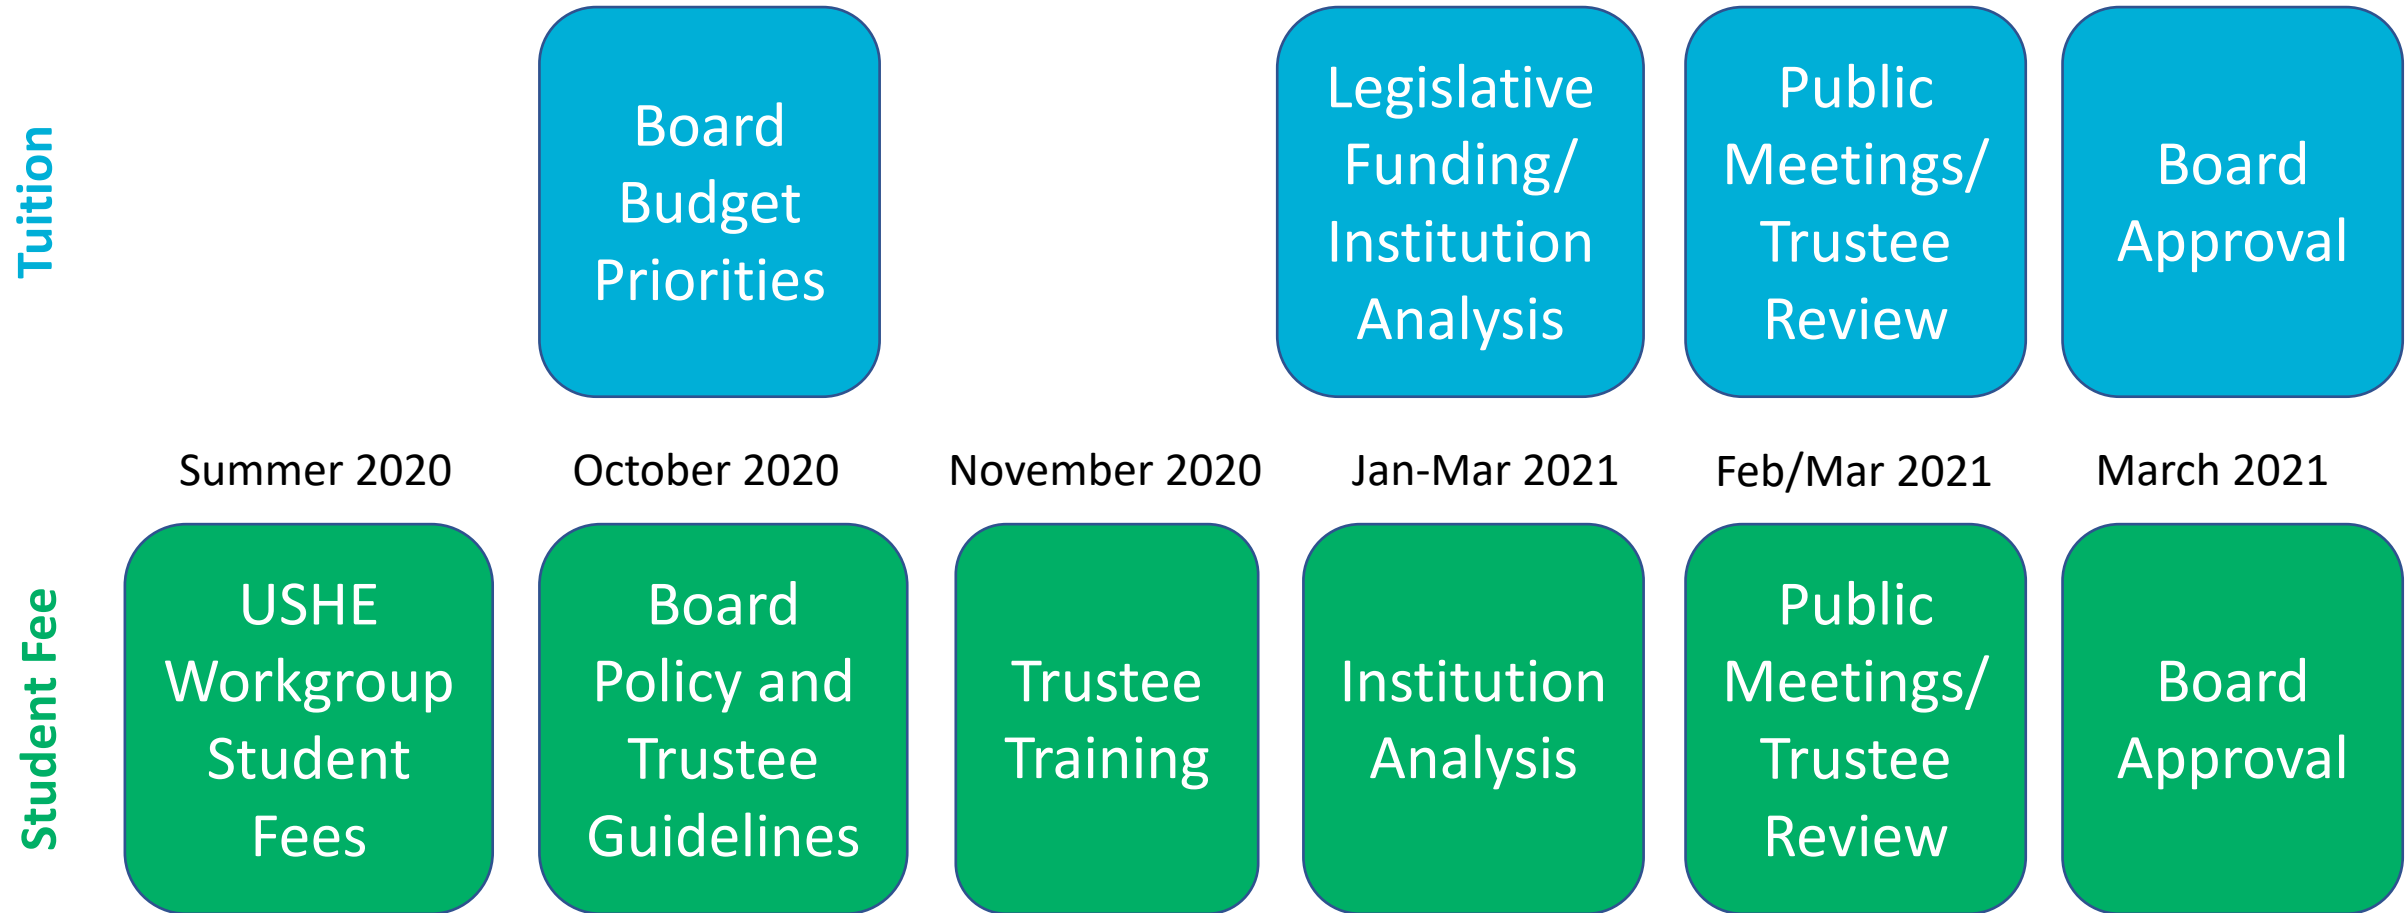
Tuition

Board Budget Priorities

Legislative Funding/ Institution Analysis

Public Meetings/ Trustee Review

Board Approval

Summer 2020

October 2020

November 2020

Jan-Mar 2021

Feb/Mar 2021

March 2021

Student Fee

USHE Workgroup Student Fees

Board Policy and Trustee Guidelines

Trustee Training

Institution Analysis

Public Meetings/ Trustee Review

Board Approval